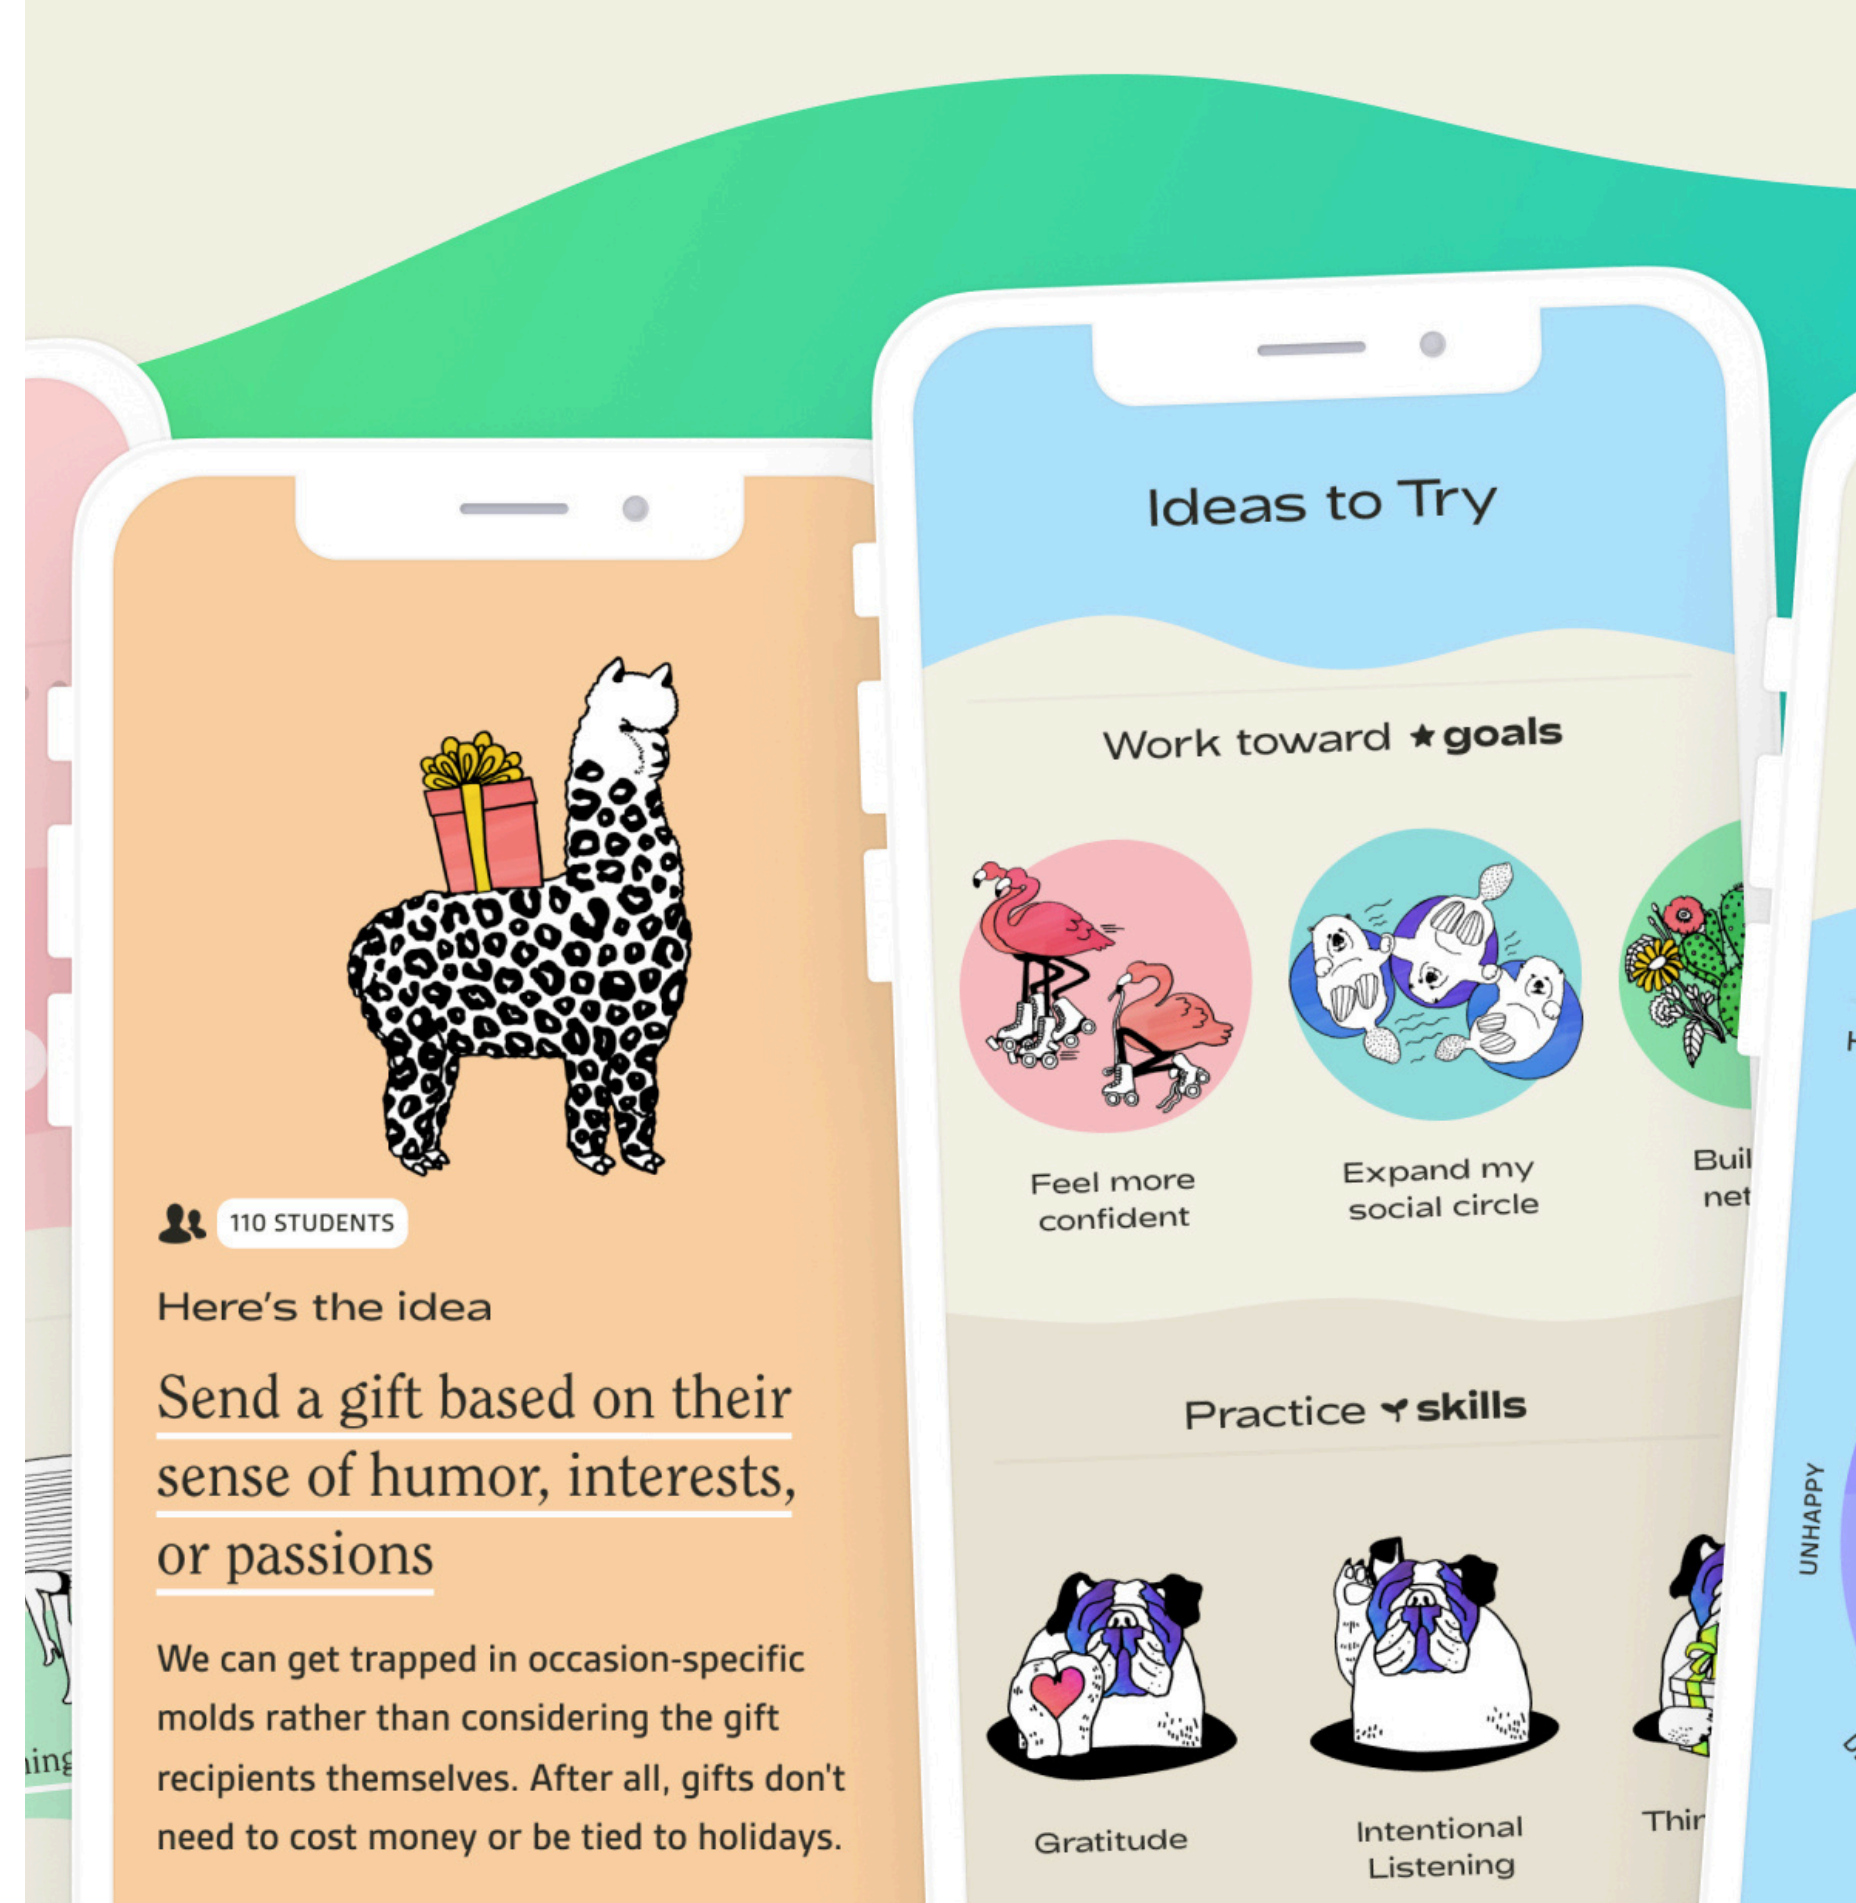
ing

110 STUDENTS

Here's the idea

Send a gift based on their sense of humor, interests, or passions

We can get trapped in occasion-specific molds rather than considering the gift recipients themselves. After all, gifts don't need to cost money or be tied to holidays.

Ideas to Try

Work toward ★goals

Feel more confident

Expand my social circle

Buil net

Practice skills

Gratitude

Intentional Listening

Thir

UNHAPPY